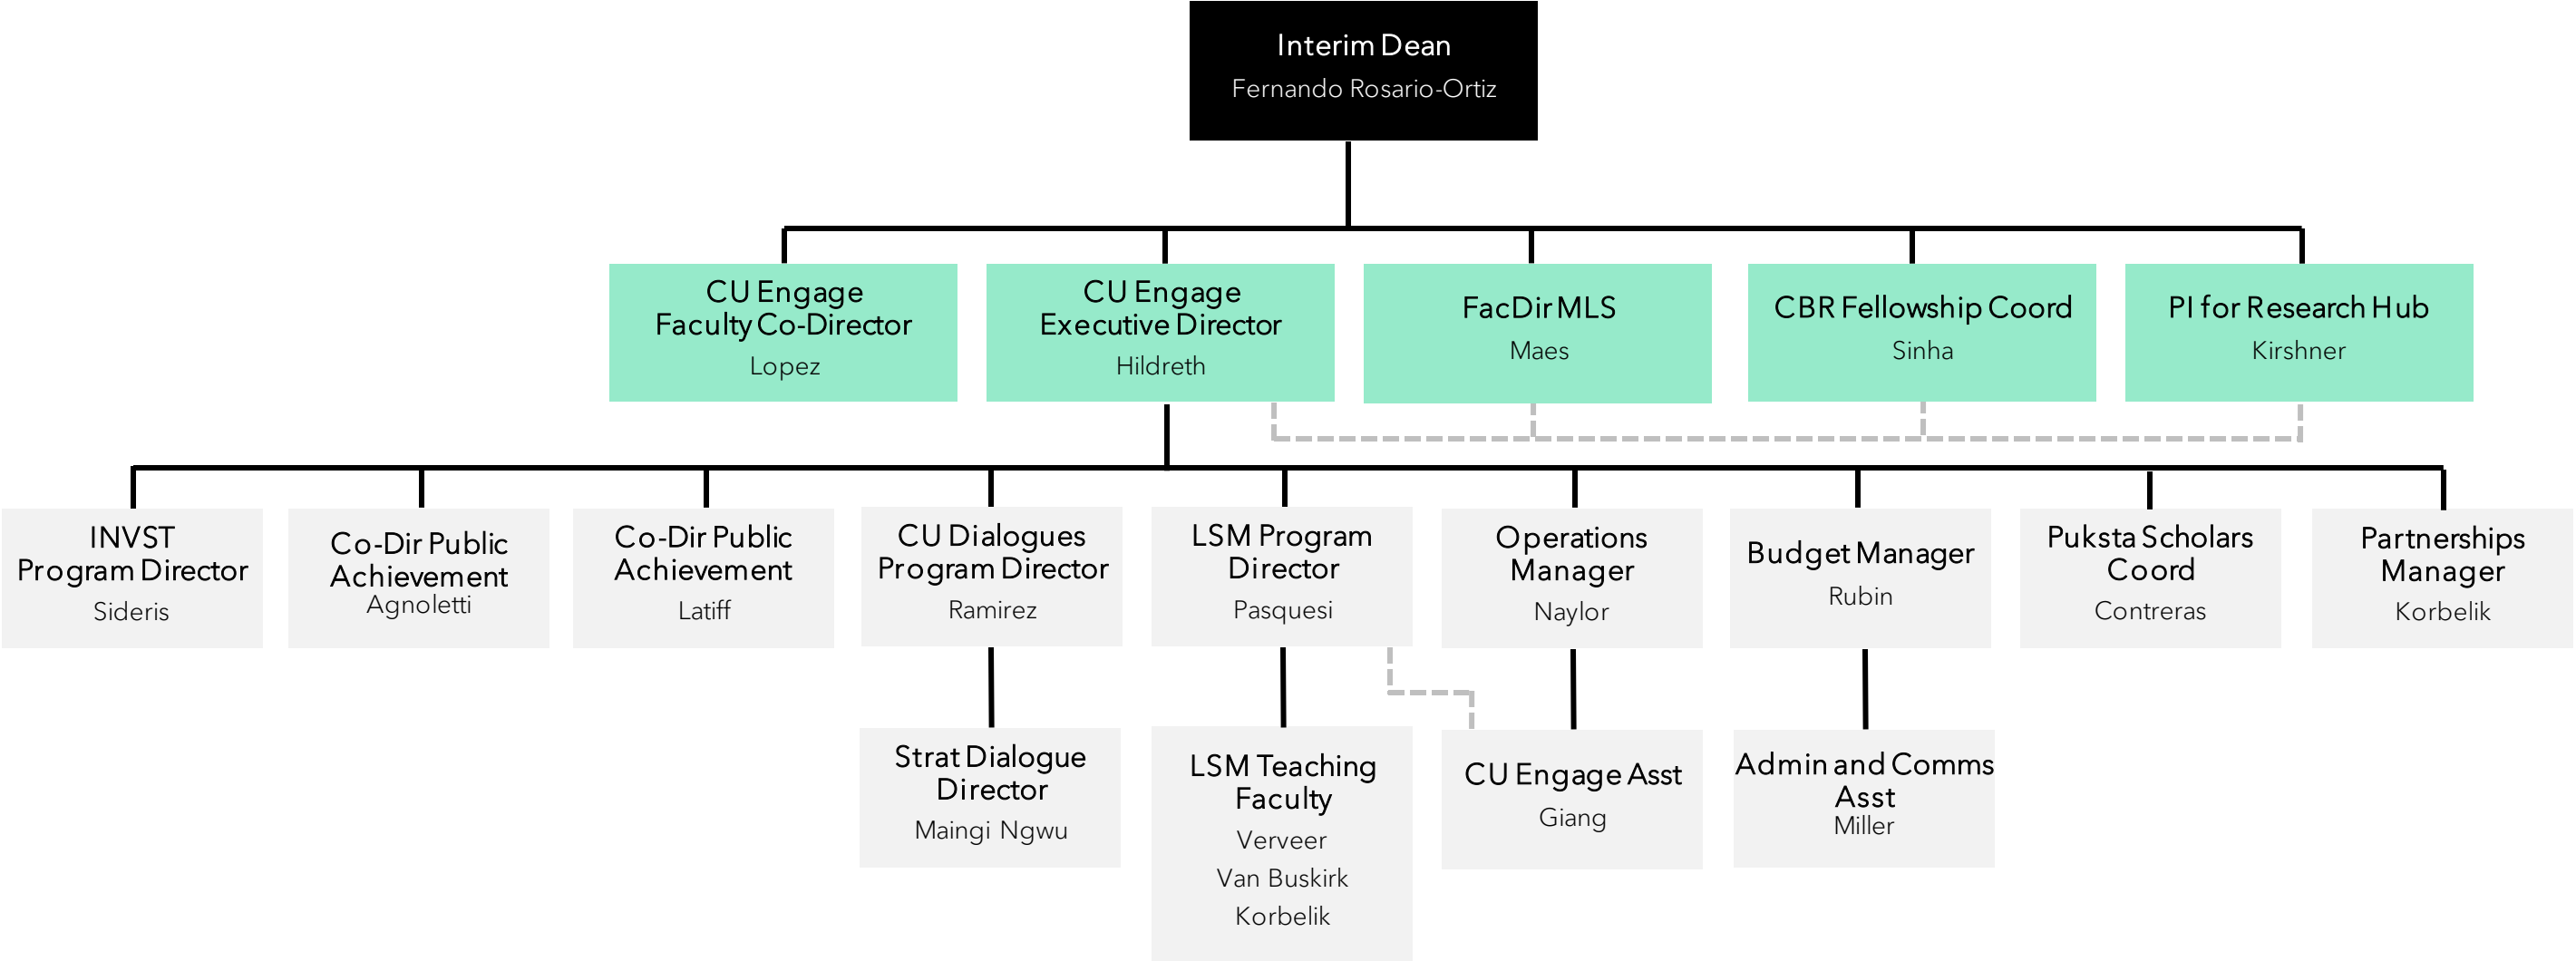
Interim Dean
Fernando Rosario-Ortiz

CU Engage Faculty Co-Director
Lopez

CU Engage Executive Director
Hildreth

FacDir MLS
Maes

CBR Fellowship Coord
Sinha

PI for Research Hub
Kirshner

INVST Program Director
Sideris

Co-Dir Public Achievement
Agnoletti

Co-Dir Public Achievement
Latiff

CU Dialogues Program Director
Ramirez

LSM Program Director
Pasquesi

Operations Manager
Naylor

Budget Manager
Rubin

Puksta Scholars Coord
Contreras

Partnerships Manager
Korbelik

Strat Dialogue Director
Maingi Ngwu

LSM Teaching Faculty
Verveer
Van Buskirk
Korbelik

CU Engage Asst
Giang

Admin and Comms Asst
Miller